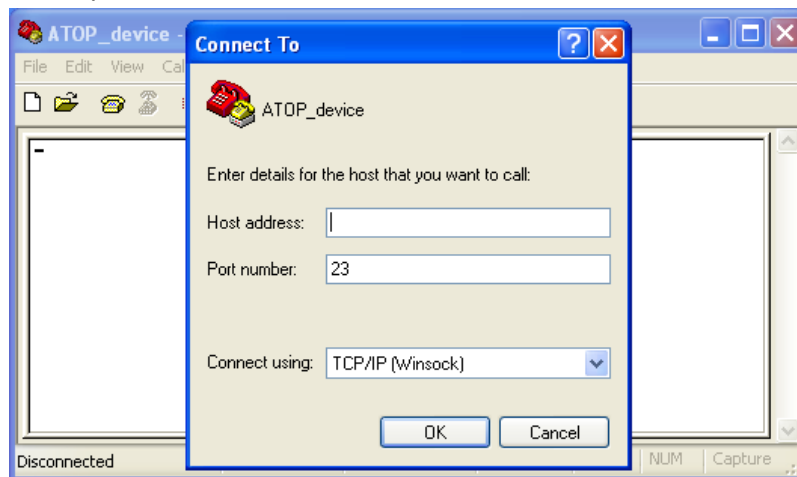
ATOP_device -

File Edit View Cal

Connect To

ATOP_device

Enter details for the host that you want to call:

Host address:

Port number: 23

Connect using: TCP/IP (Winsock)

OK

Cancel

Disconnected

NUM

Capture